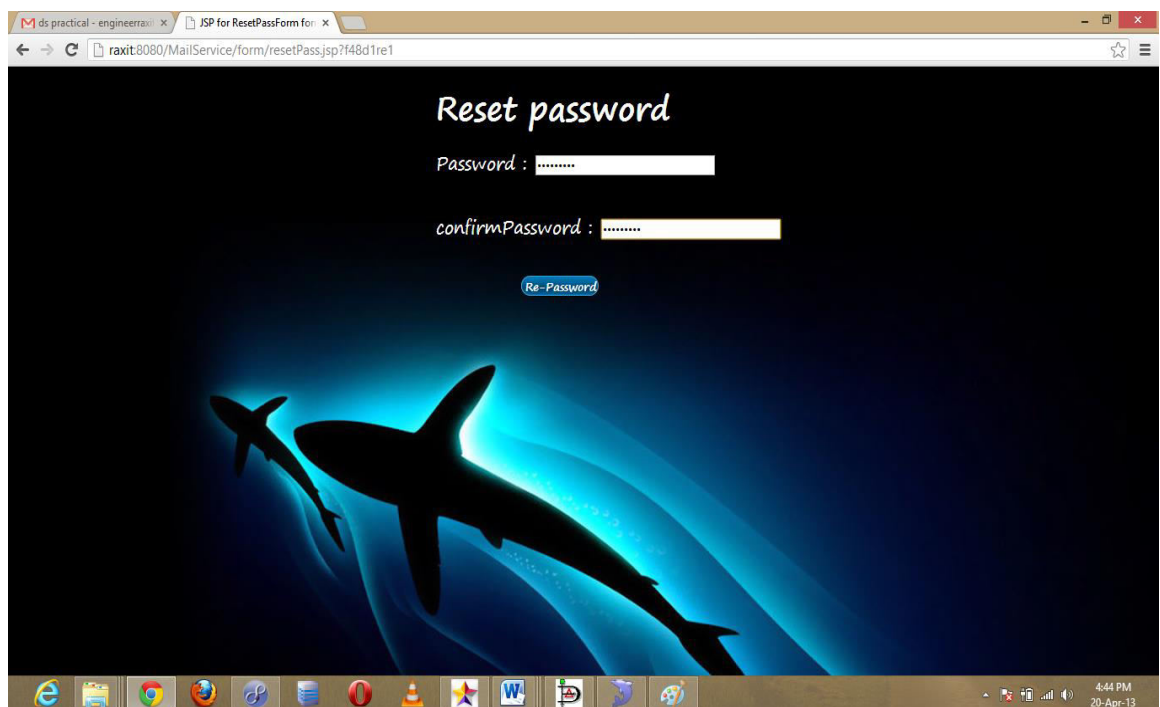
ds practical - engineerraxit ×
JSP for ResetPassForm for ×
raxit:8080/MailService/form/resetPass.jsp?f48d1re1

Reset password

Password : ••••••••••

confirmPassword : •••••••••

Re-Password

4:44 PM
20-Apr-13